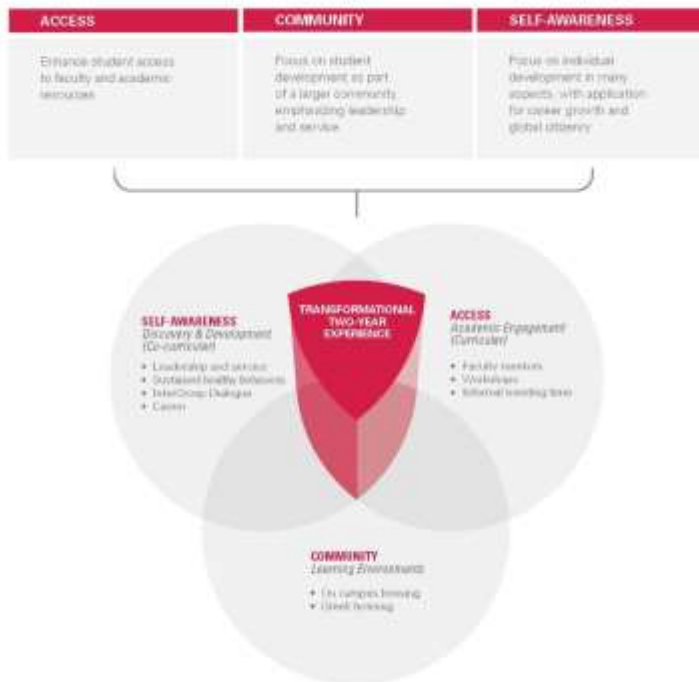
ACCESS

Enhance student access to faculty and academic resources

COMMUNITY

Focus on student development as part of a larger community emphasizing leadership and service

SELF-AWARENESS

Focus on individual development in many aspects, with application for career growth and global citizenry

TRANSFORMATIONAL TWO-YEAR EXPERIENCE

SELF-AWARENESS
Discovery & Development (Co-curricular)

- Leadership and service
- Sustained healthy behaviors
- InterGroup Dialogue
- Career

ACCESS
Academic Engagement (Curricular)

- Faculty mentors
- Workshops
- Informal meeting times

COMMUNITY
Learning Environments

- On-campus housing
- Greek housing